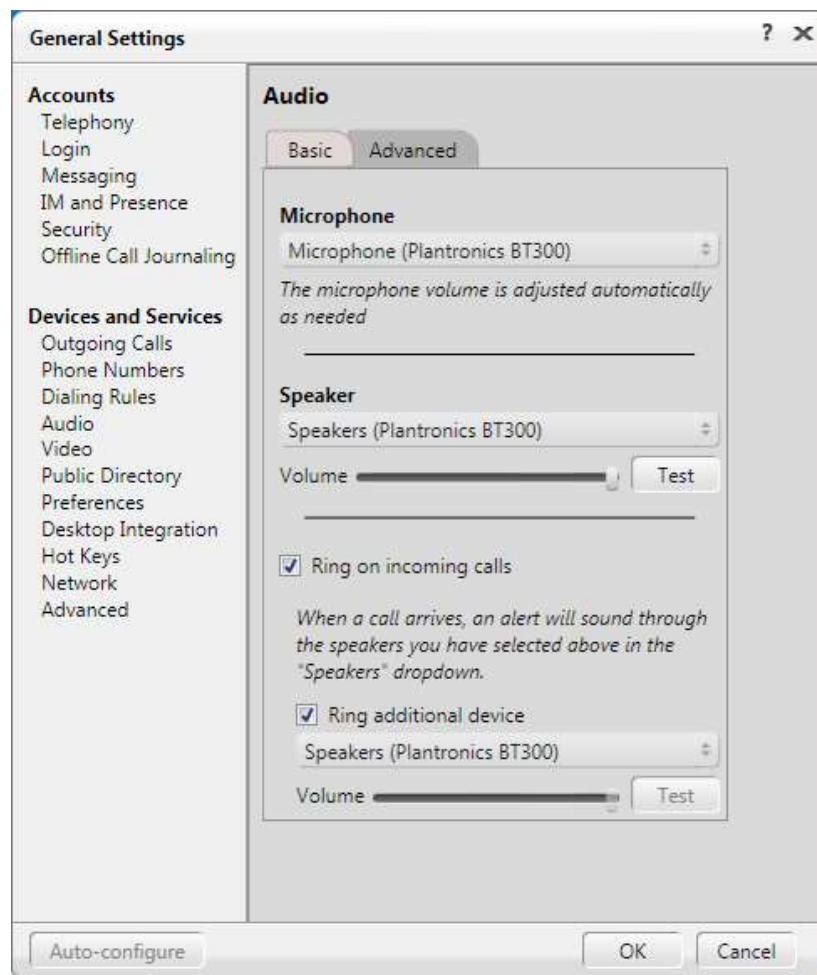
General Settings

? ×

Accounts
Telephony
Login
Messaging
IM and Presence
Security
Offline Call Journaling

Devices and Services
Outgoing Calls
Phone Numbers
Dialing Rules
Audio
Video
Public Directory
Preferences
Desktop Integration
Hot Keys
Network
Advanced

Audio

Basic
Advanced

Microphone
Microphone (Plantronics BT300)
The microphone volume is adjusted automatically as needed

Speaker
Speakers (Plantronics BT300)
Volume
Test

Ring on incoming calls

When a call arrives, an alert will sound through the speakers you have selected above in the "Speakers" dropdown.

Ring additional device
Speakers (Plantronics BT300)
Volume
Test

Auto-configure
OK
Cancel